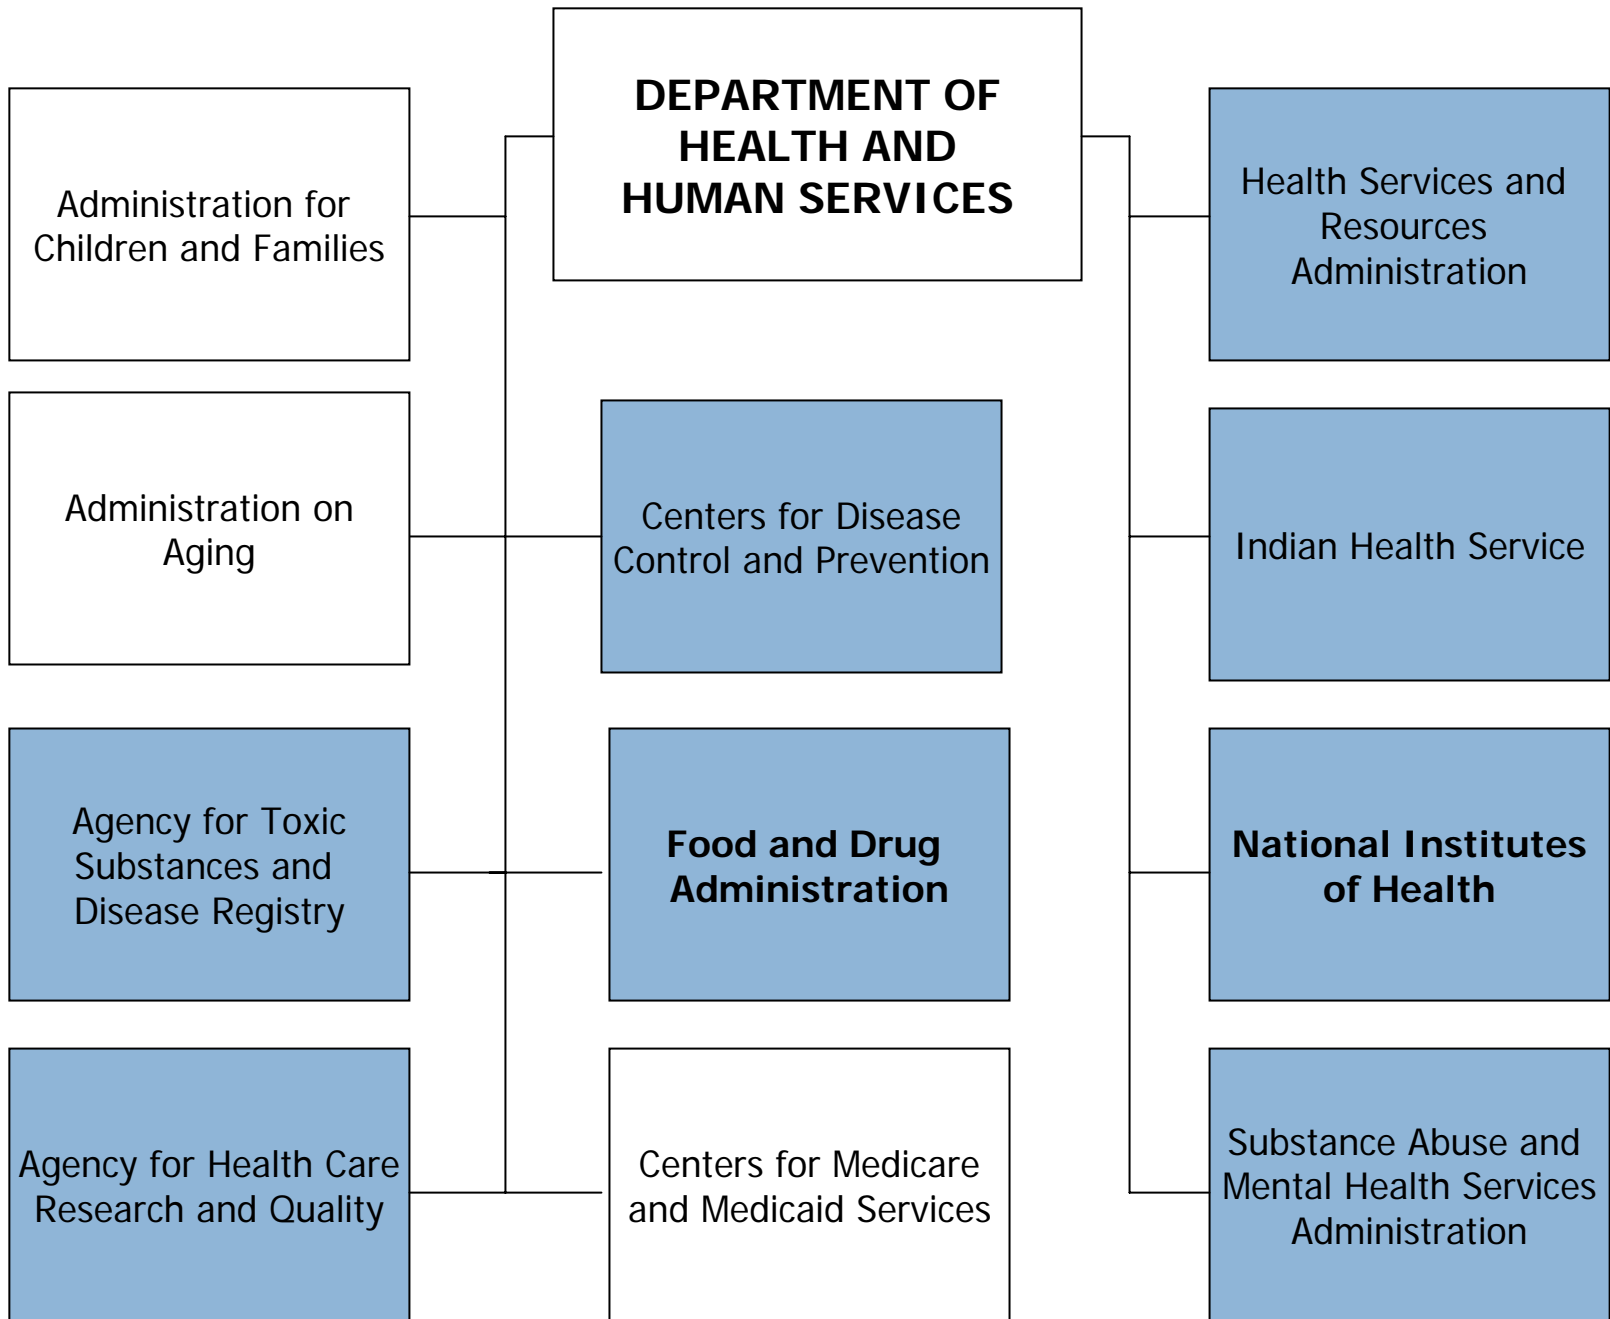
DEPARTMENT OF HEALTH AND HUMAN SERVICES

Administration for Children and Families

Administration on Aging

Agency for Toxic Substances and Disease Registry

Agency for Health Care Research and Quality

Centers for Disease Control and Prevention

Food and Drug Administration

Centers for Medicare and Medicaid Services

Health Services and Resources Administration

Indian Health Service

National Institutes of Health

Substance Abuse and Mental Health Services Administration